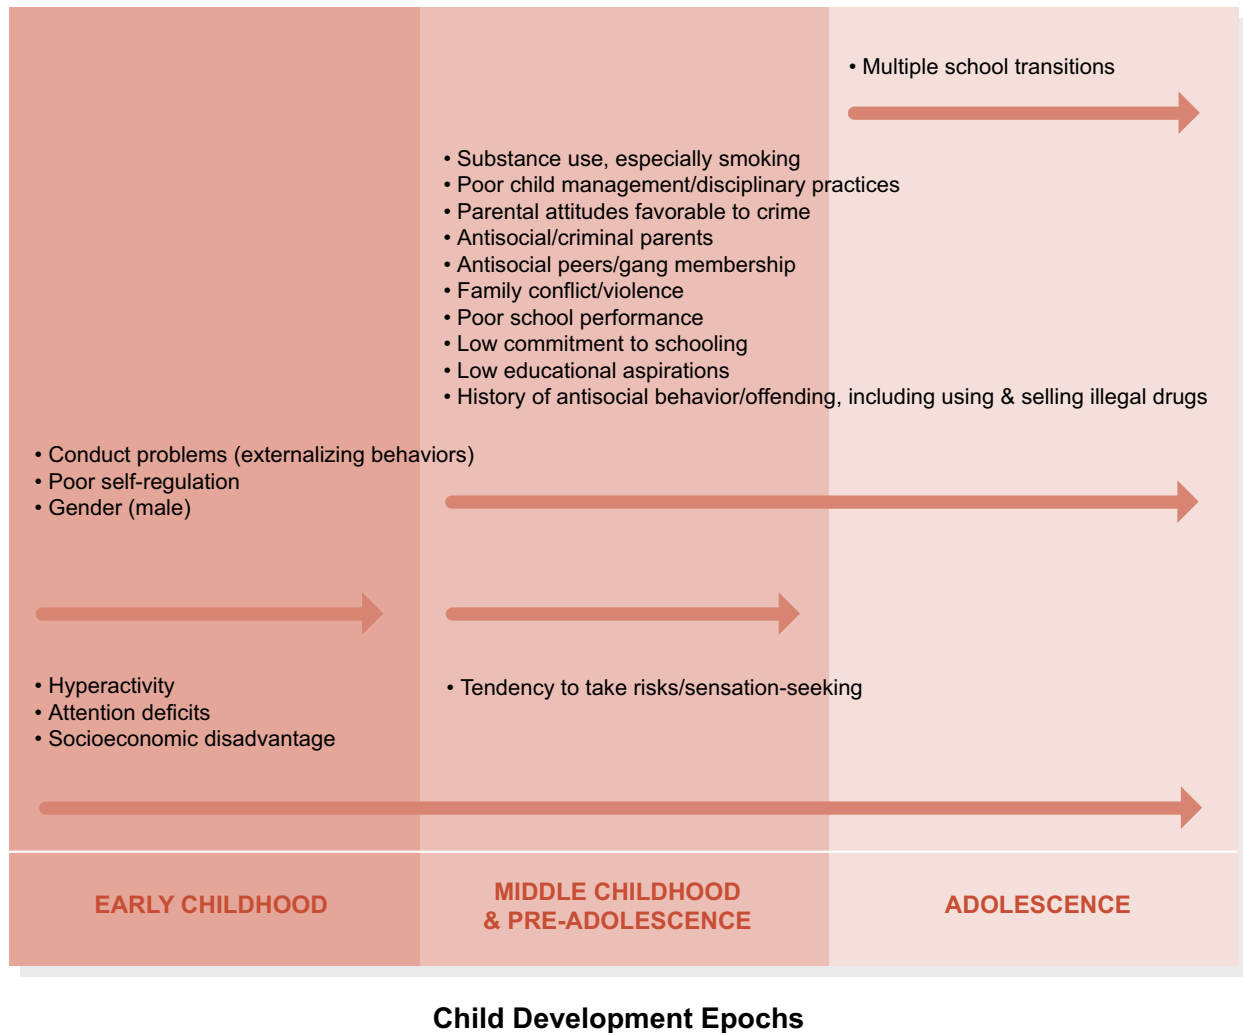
• Multiple school transitions

• Substance use, especially smoking
• Poor child management/disciplinary practices
• Parental attitudes favorable to crime
• Antisocial/criminal parents
• Antisocial peers/gang membership
• Family conflict/violence
• Poor school performance
• Low commitment to schooling
• Low educational aspirations
• History of antisocial behavior/offending, including using & selling illegal drugs

• Conduct problems (externalizing behaviors)
• Poor self-regulation
• Gender (male)

• Hyperactivity
• Attention deficits
• Socioeconomic disadvantage

• Tendency to take risks/sensation-seeking

EARLY CHILDHOOD

MIDDLE CHILDHOOD & PRE-ADOLESCENCE

ADOLESCENCE

Child Development Epochs